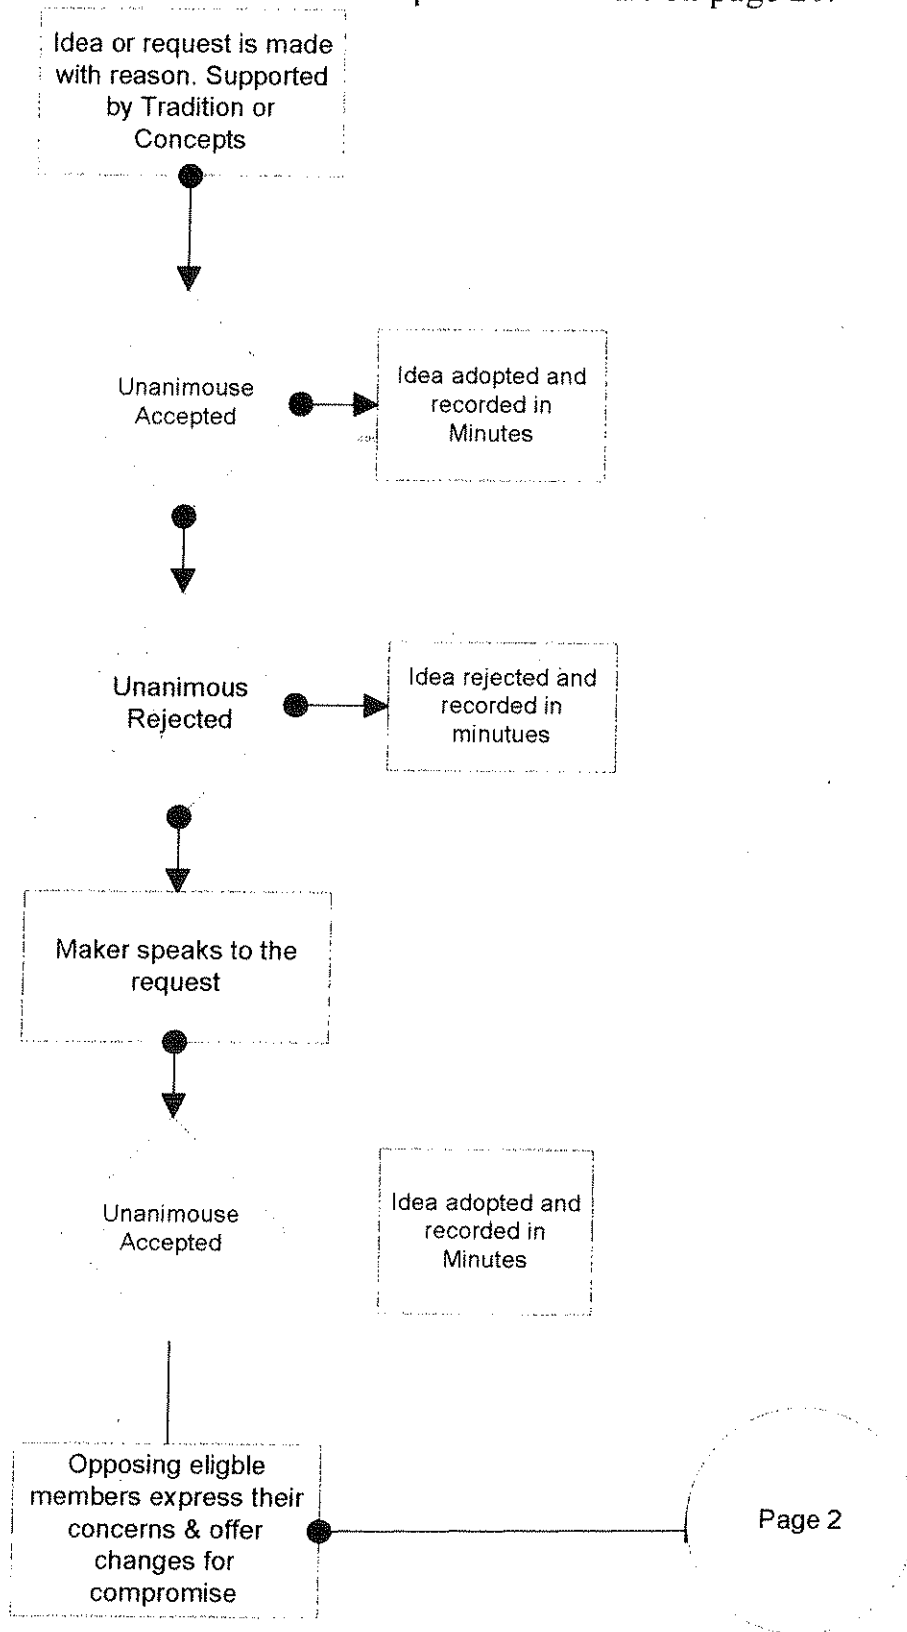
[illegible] page 2 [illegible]

Idea or request is made with reason. Supported by Tradition or Concepts

Unanimouse Accepted

Idea adopted and recorded in Minutes

Unanimous Rejected

Idea rejected and recorded in minutues

Maker speaks to the request

Unanimouse Accepted

Idea adopted and recorded in Minutes

Opposing eligble members express their concerns & offer changes for compromise

Page 2